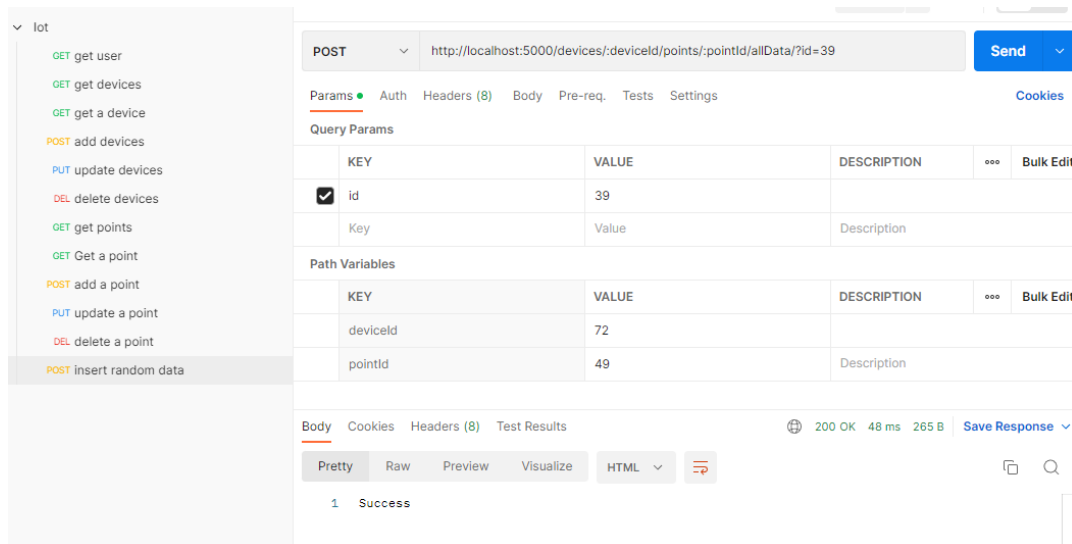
Iot

GET get user
GET get devices
GET get a device
POST add devices
PUT update devices
DEL delete devices
GET get points
GET Get a point
POST add a point
PUT update a point
DEL delete a point
POST insert random data

POST http://localhost:5000/devices/:deviceId/points/:pointId/allData/?id=39 Send

Params Auth Headers (8) Body Pre-req. Tests Settings Cookies

Query Params

| KEY | VALUE | DESCRIPTION | Bulk Edit |
|---|---|---|---|
| id | 39 | | |
| Key | Value | Description | |

Path Variables

| KEY | VALUE | DESCRIPTION | Bulk Edit |
|---|---|---|---|
| deviceId | 72 | | |
| pointId | 49 | Description | |

Body Cookies Headers (8) Test Results 200 OK 48 ms 265 B Save Response

Pretty Raw Preview Visualize HTML

1 Success